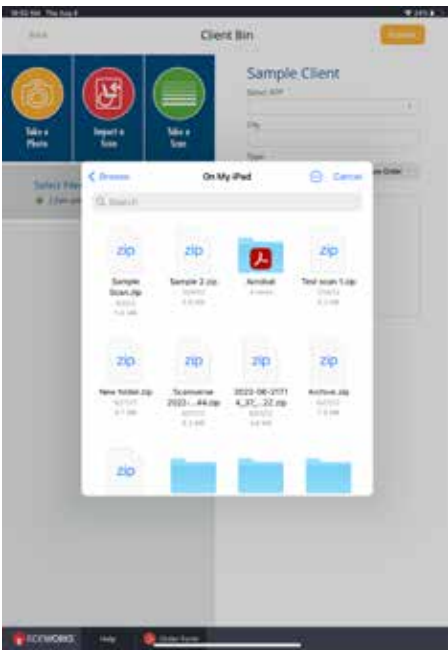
Back

Client Bin

Sample Client

Select APP

City

Type

Take a Photo

Import a Scan

Take a Scan

Select Files

Browse

On My iPad

Cancel

Search

zip

Sample Scan.zip

zip

Sample 2.zip

Acrobat

zip

Test scan 1.zip

zip

New folder.zip

zip

Scanverse 2022-...44.zip

zip

2022-06-21T14_37_...22.zip

zip

Archive.zip

zip

Help

Order Form